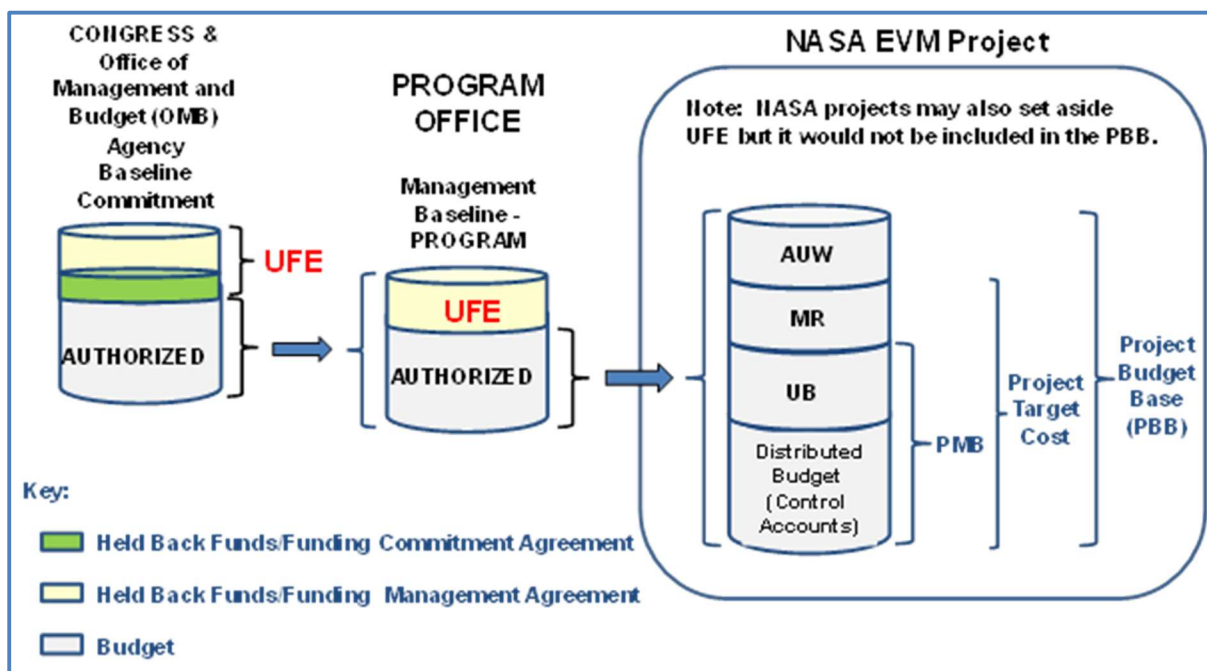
CONGRESS & Office of Management and Budget (OMB) Agency Baseline Commitment

UFE

AUTHORIZED

PROGRAM OFFICE

Management Baseline - PROGRAM

UFE

AUTHORIZED

NASA EVM Project

Note: NASA projects may also set aside UFE but it would not be included in the PBB.

AUW

MR

UB

Distributed Budget (Control Accounts)

PMB

Project Target Cost

Project Budget Base (PBB)

Key:

Held Back Funds/Funding Commitment Agreement

Held Back Funds/Funding Management Agreement

Budget